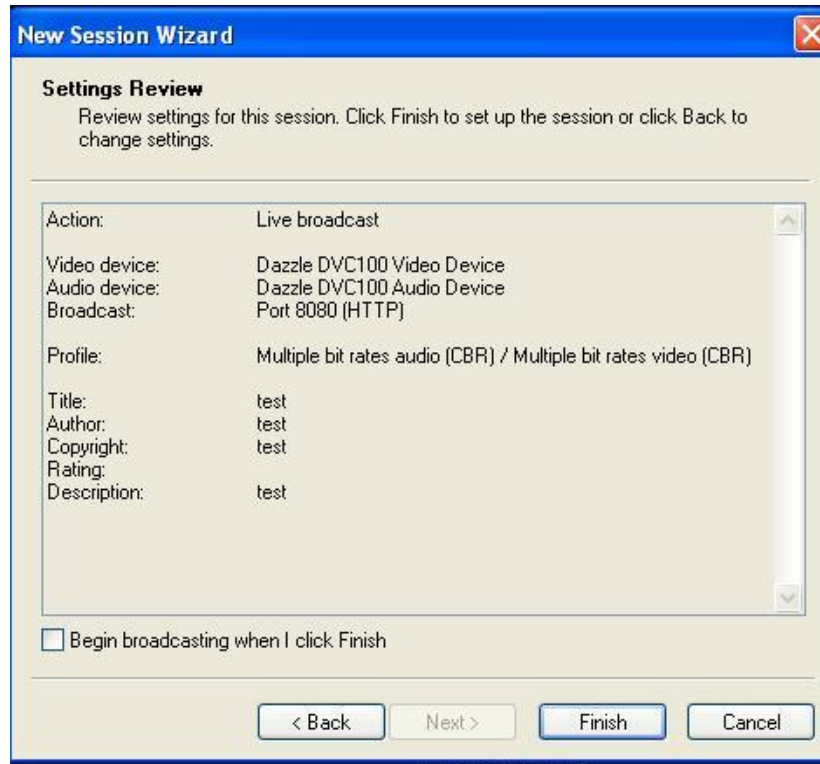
New Session Wizard

Settings Review
Review settings for this session. Click Finish to set up the session or click Back to change settings.

| | |
|---|---|
| Action: | Live broadcast |
| Video device: | Dazzle DVC100 Video Device |
| Audio device: | Dazzle DVC100 Audio Device |
| Broadcast: | Port 8080 (HTTP) |
| Profile: | Multiple bit rates audio (CBR) / Multiple bit rates video (CBR) |
| Title: | test |
| Author: | test |
| Copyright: | test |
| Rating: | |
| Description: | test |

Begin broadcasting when I click Finish

< Back   Next >   Finish   Cancel